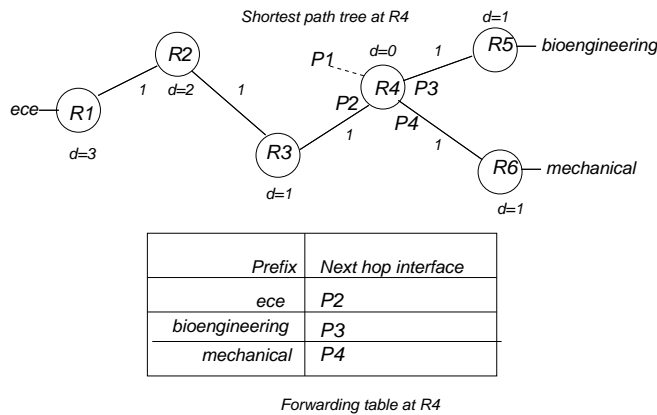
Shortest path tree at R4

d=1
R5 bioengineering
1
R2
P1 d=0
R4 P3
ece R1
1 d=2 1
P2
P4
d=3
1
1
R3
R6 mechanical
d=1
d=1

| Prefix | Next hop interface |
|---|---|
| ece | P2 |
| bioengineering | P3 |
| mechanical | P4 |

Forwarding table at R4